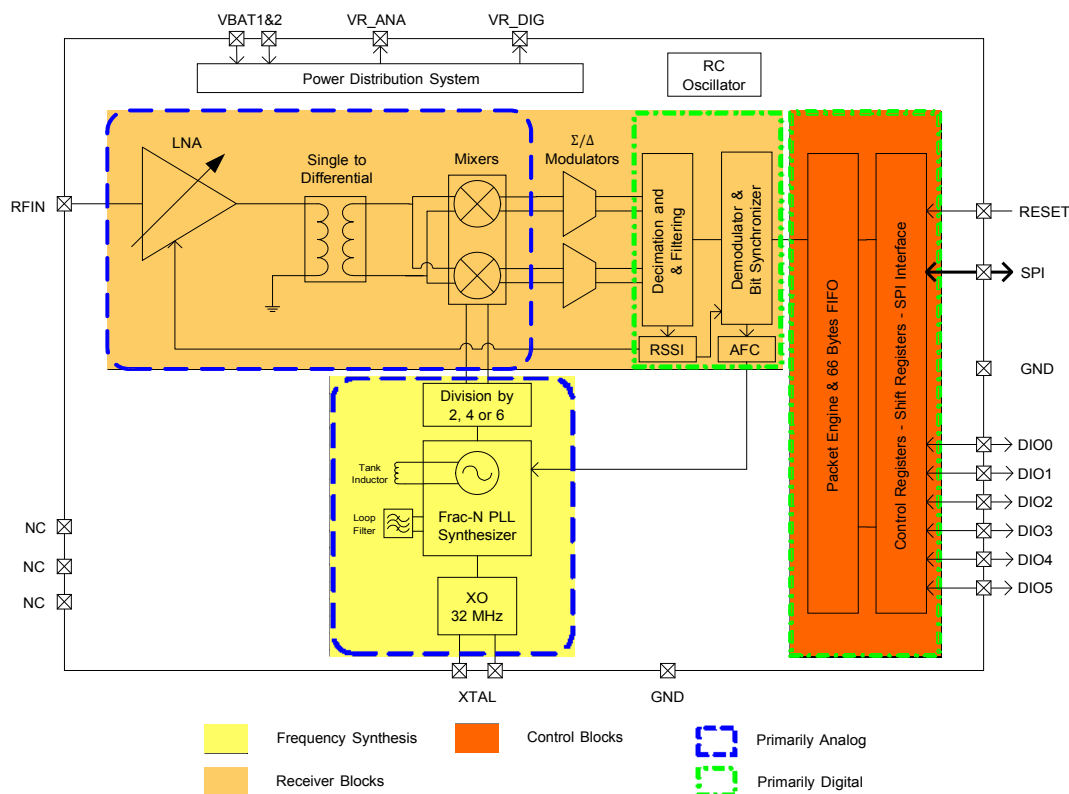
VBAT1&2
VR_ANA
VR_DIG
Power Distribution System
RC Oscillator
RFIN
LNA
Single to Differential
Mixers
$\Sigma/\Delta$ Modulators
Decimation and & Filtering
Demodulator & Bit Synchronizer
RSSI
AFC
Packet Engine & 66 Bytes FIFO
Control Registers - Shift Registers - SPI Interface
RESET
SPI
GND
DIO0
DIO1
DIO2
DIO3
DIO4
DIO5
Division by 2, 4 or 6
Tank Inductor
Loop Filter
Frac-N PLL Synthesizer
XO 32 MHz
NC
NC
NC
XTAL
GND
Frequency Synthesis
Control Blocks
Primarily Analog
Receiver Blocks
Primarily Digital